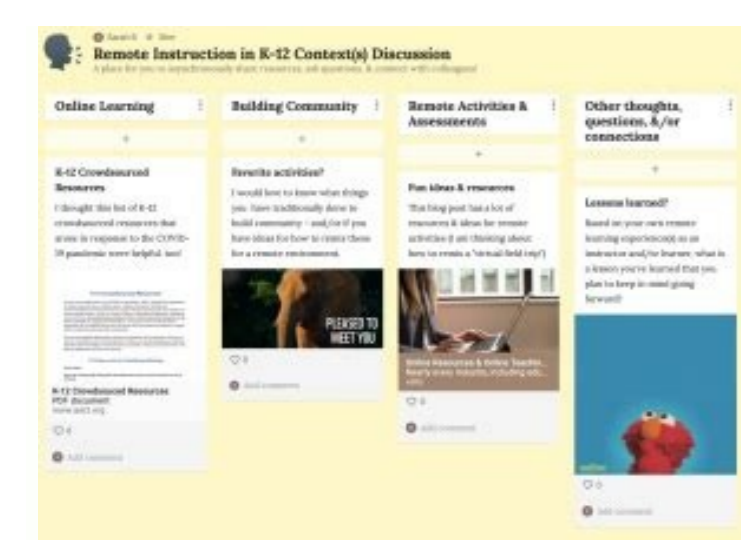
Sarah E. · 1m

Remote Instruction in K-12 Context(s) Discussion

A place for you to asynchronously share resources, ask questions, & connect with colleagues!

Online Learning

+

K-12 Crowdsourced Resources

I thought this list of K-12 crowdsourced resources that arose in response to the COVID-19 pandemic were helpful, too!

K-12 Crowdsourced Resources
PDF document
www.iste.org

♡ 0

Add comment

Building Community

+

Favorite activities?

I would love to know what things you have traditionally done to build community - and/or if you have ideas for how to create these for a remote environment.

PLEASED TO MEET YOU

♡ 0

Add comment

Remote Activities & Assessments

+

Fun ideas & resources

This blog post has a lot of resources & ideas for remote activities (I am thinking about how to create a "virtual field trip")

Online Resources & Online Teacher... Nearly every industry, including edu...

♡ 0

Add comment

Other thoughts, questions, &/or connections

+

Lessons learned?

Based on your own remote learning experience(s) as an instructor and/or learner, what is a lesson you've learned that you plan to keep in mind going forward?

♡ 0

Add comment